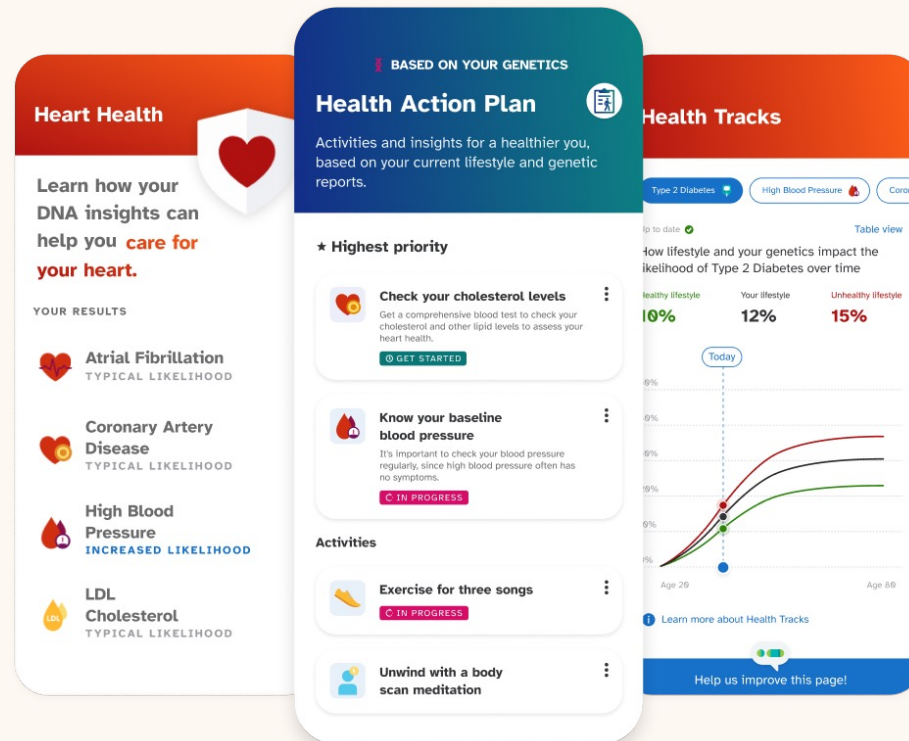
Heart Health

Learn how your DNA insights can help you care for your heart.

YOUR RESULTS

Atrial Fibrillation
TYPICAL LIKELIHOOD

Coronary Artery Disease
TYPICAL LIKELIHOOD

High Blood Pressure
INCREASED LIKELIHOOD

LDL
LDL Cholesterol
TYPICAL LIKELIHOOD

BASED ON YOUR GENETICS

Health Action Plan

Activities and insights for a healthier you, based on your current lifestyle and genetic reports.

★ Highest priority

Check your cholesterol levels
Get a comprehensive blood test to check your cholesterol and other lipid levels to assess your heart health.
GET STARTED

Know your baseline blood pressure
It's important to check your blood pressure regularly, since high blood pressure often has no symptoms.
IN PROGRESS

Activities

Exercise for three songs
IN PROGRESS

Unwind with a body scan meditation

Health Tracks

Type 2 Diabetes
High Blood Pressure
Coro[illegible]

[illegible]p to date
Table view

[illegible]ow lifestyle and your genetics impact the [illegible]ikelihood of Type 2 Diabetes over time

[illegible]ealthy lifestyle
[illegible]0%
Your lifestyle
12%
Unhealthy lifestyle
15%

Today

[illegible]

Age 20
Age 80

Learn more about Health Tracks

Help us improve this page!